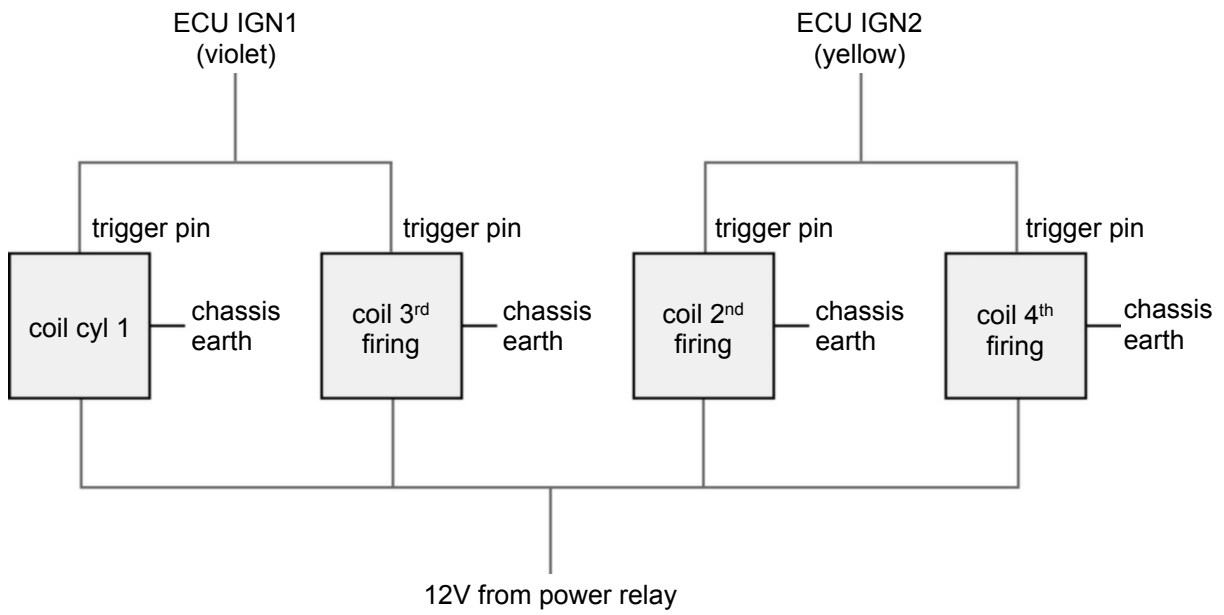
ECU IGN1
(violet)

ECU IGN2
(yellow)

trigger pin

coil cyl 1

chassis earth

trigger pin

coil 3$^{rd}$ firing

chassis earth

trigger pin

coil 2$^{nd}$ firing

chassis earth

trigger pin

coil 4$^{th}$ firing

chassis earth

12V from power relay